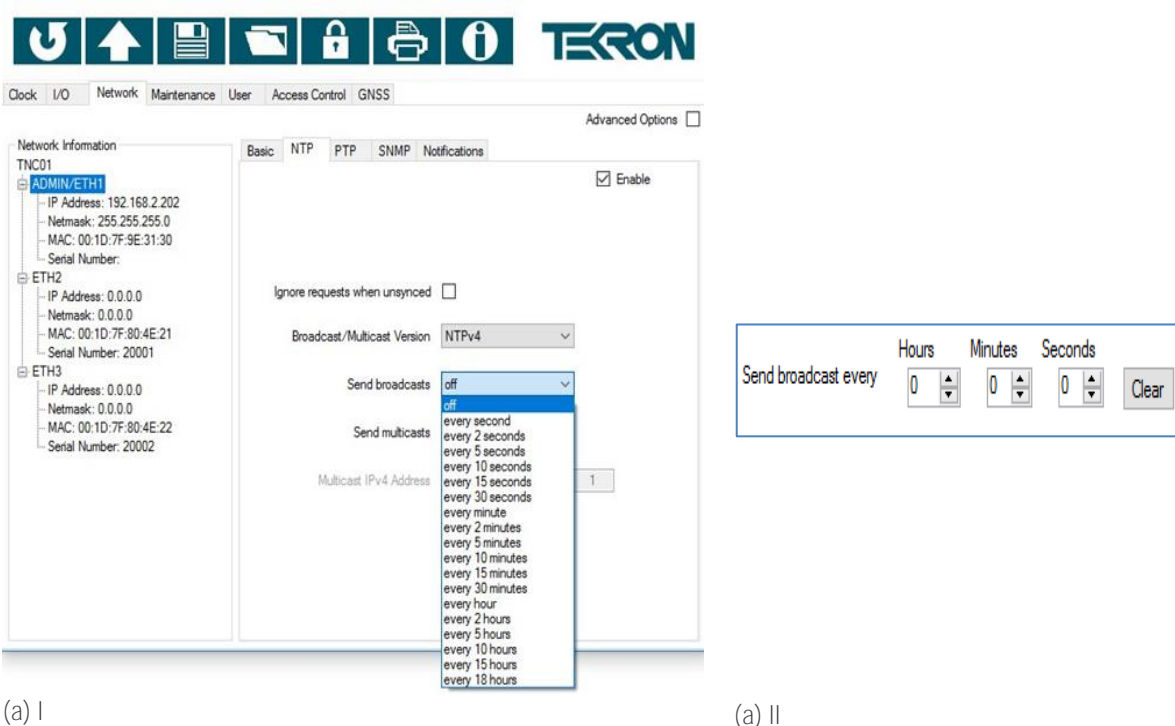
TEKRON

Clock I/O Network Maintenance User Access Control GNSS

Advanced Options

Network Information
TNC01
ADMIN/ETH1
IP Address: 192.168.2.202
Netmask: 255.255.255.0
MAC: 00:1D:7F:9E:31:30
Serial Number:
ETH2
IP Address: 0.0.0.0
Netmask: 0.0.0.0
MAC: 00:1D:7F:80:4E:21
Serial Number: 20001
ETH3
IP Address: 0.0.0.0
Netmask: 0.0.0.0
MAC: 00:1D:7F:80:4E:22
Serial Number: 20002

Basic NTP PTP SNMP Notifications

Enable

Ignore requests when unsynced

Broadcast/Multicast Version NTPv4

Send broadcasts off

Send multicasts

Multicast IPv4 Address 1

off
every second
every 2 seconds
every 5 seconds
every 10 seconds
every 15 seconds
every 30 seconds
every minute
every 2 minutes
every 5 minutes
every 10 minutes
every 15 minutes
every 30 minutes
every hour
every 2 hours
every 5 hours
every 10 hours
every 15 hours
every 18 hours

(a) I

Hours Minutes Seconds
Send broadcast every 0 0 0 Clear

(a) II